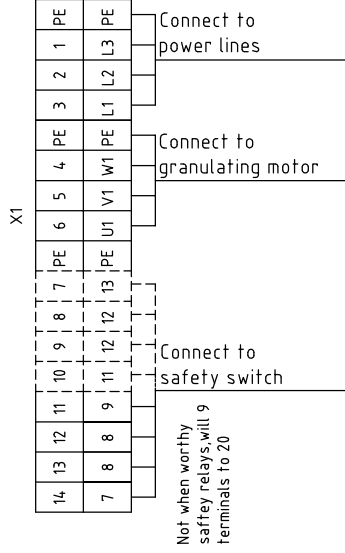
X1

| PE | PE |
|---|---|
| 1 | L3 |
| 2 | L2 |
| 3 | L1 |
| PE | PE |
| 4 | W1 |
| 5 | V1 |
| 6 | U1 |
| PE | PE |
| 7 | 13 |
| 8 | 12 |
| 9 | 12 |
| 10 | 11 |
| 11 | 9 |
| 12 | 8 |
| 13 | 8 |
| 14 | 7 |

Connect to power lines

Connect to granulating motor

Connect to safety switch

Not when worthy saftey relays,will 9 terminals to 20